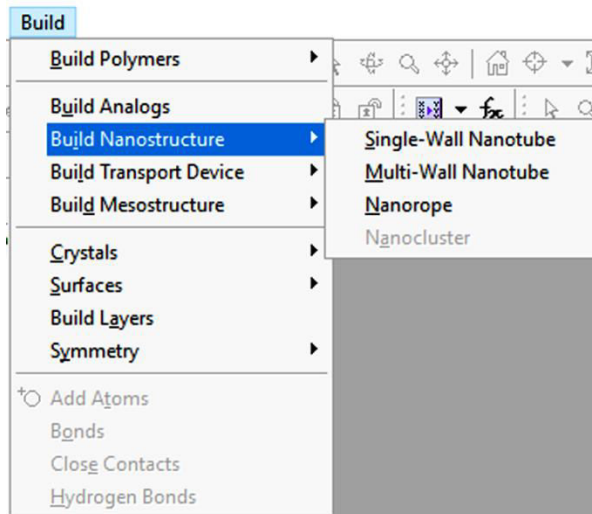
Build

Build Polymers
Build Analogs
Build Nanostructure
Build Transport Device
Build Mesostructure
Crystals
Surfaces
Build Layers
Symmetry
Add Atoms
Bonds
Close Contacts
Hydrogen Bonds

Single-Wall Nanotube
Multi-Wall Nanotube
Nanorope
Nanocluster

$f_x$